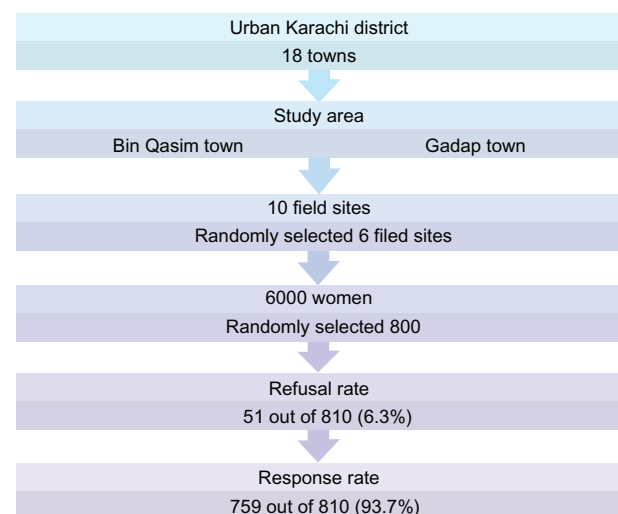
Urban Karachi district
18 towns

Study area
Bin Qasim town
Gadap town

10 field sites
Randomly selected 6 filed sites

6000 women
Randomly selected 800

Refusal rate
51 out of 810 (6.3%)

Response rate
759 out of 810 (93.7%)